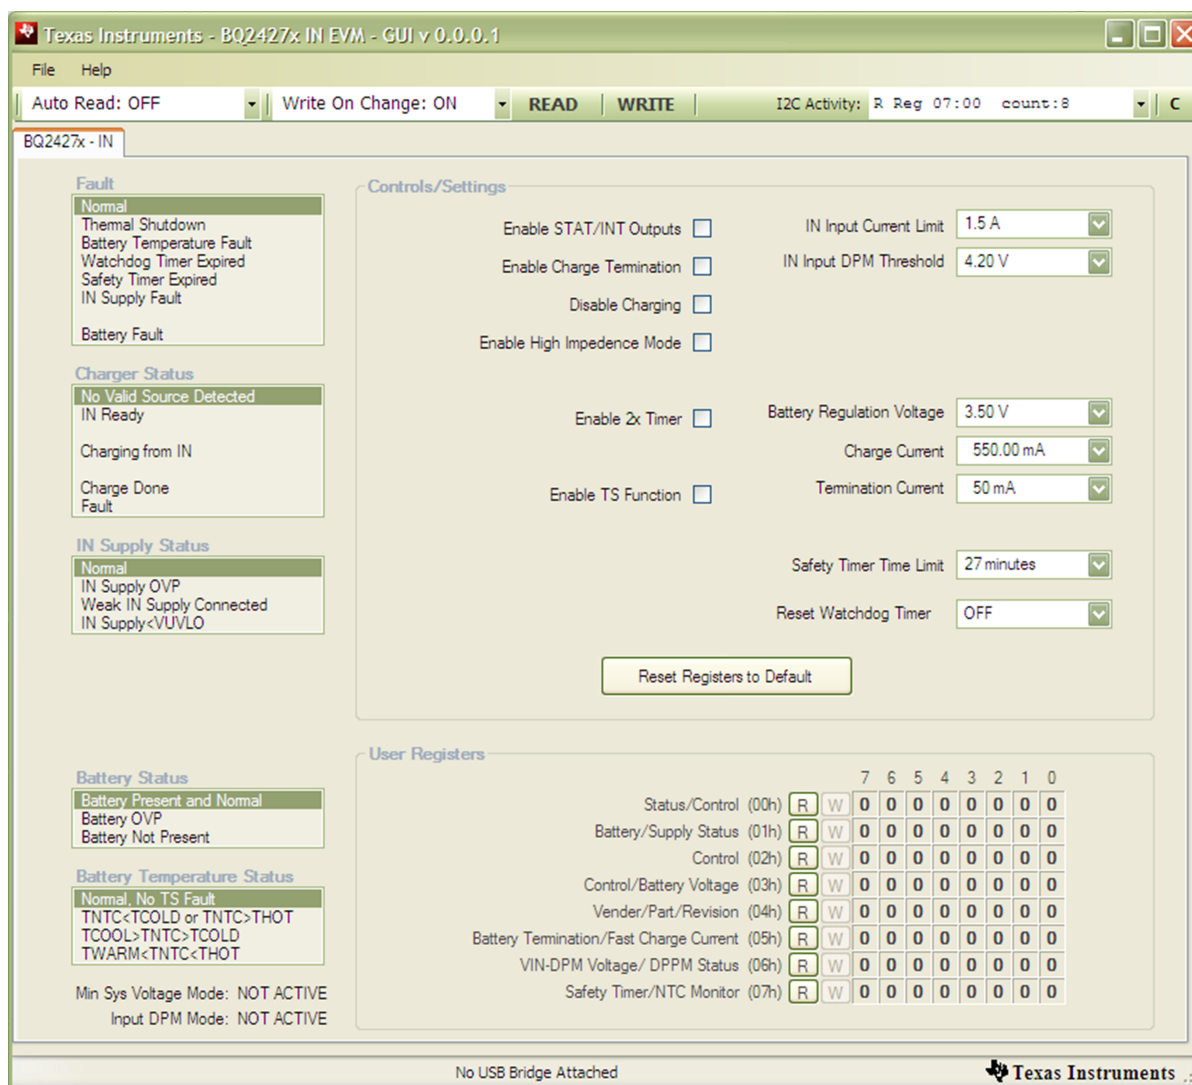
Texas Instruments - BQ2427x IN EVM - GUI v 0.0.0.1

File Help

Auto Read: OFF | Write On Change: ON | READ | WRITE | I2C Activity: R Reg 07:00 count:8 | C

BQ2427x - IN

Fault
Normal
Thermal Shutdown
Battery Temperature Fault
Watchdog Timer Expired
Safety Timer Expired
IN Supply Fault
Battery Fault

Charger Status
No Valid Source Detected
IN Ready
Charging from IN
Charge Done
Fault

IN Supply Status
Normal
IN Supply OVP
Weak IN Supply Connected
IN Supply<VUVLO

Battery Status
Battery Present and Normal
Battery OVP
Battery Not Present

Battery Temperature Status
Normal, No TS Fault
TNTC<TCOLD or TNTC>THOT
TCOOL>TNTC>TCOLD
TWARM<TNTC<THOT

Min Sys Voltage Mode: NOT ACTIVE
Input DPM Mode: NOT ACTIVE

Controls/Settings
Enable STAT/INT Outputs
Enable Charge Termination
Disable Charging
Enable High Impedence Mode
Enable 2x Timer
Enable TS Function

IN Input Current Limit 1.5 A
IN Input DPM Threshold 4.20 V
Battery Regulation Voltage 3.50 V
Charge Current 550.00 mA
Termination Current 50 mA
Safety Timer Time Limit 27 minutes
Reset Watchdog Timer OFF

Reset Registers to Default

User Registers

| | | | 7 | 6 | 5 | 4 | 3 | 2 | 1 | 0 |
|---|---|---|---|---|---|---|---|---|---|---|
| Status/Control (00h) | R | W | 0 | 0 | 0 | 0 | 0 | 0 | 0 | 0 |
| Battery/Supply Status (01h) | R | W | 0 | 0 | 0 | 0 | 0 | 0 | 0 | 0 |
| Control (02h) | R | W | 0 | 0 | 0 | 0 | 0 | 0 | 0 | 0 |
| Control/Battery Voltage (03h) | R | W | 0 | 0 | 0 | 0 | 0 | 0 | 0 | 0 |
| Vender/Part/Revision (04h) | R | W | 0 | 0 | 0 | 0 | 0 | 0 | 0 | 0 |
| Battery Termination/Fast Charge Current (05h) | R | W | 0 | 0 | 0 | 0 | 0 | 0 | 0 | 0 |
| VIN-DPM Voltage/ DPPM Status (06h) | R | W | 0 | 0 | 0 | 0 | 0 | 0 | 0 | 0 |
| Safety Timer/NTC Monitor (07h) | R | W | 0 | 0 | 0 | 0 | 0 | 0 | 0 | 0 |

No USB Bridge Attached
Texas Instruments